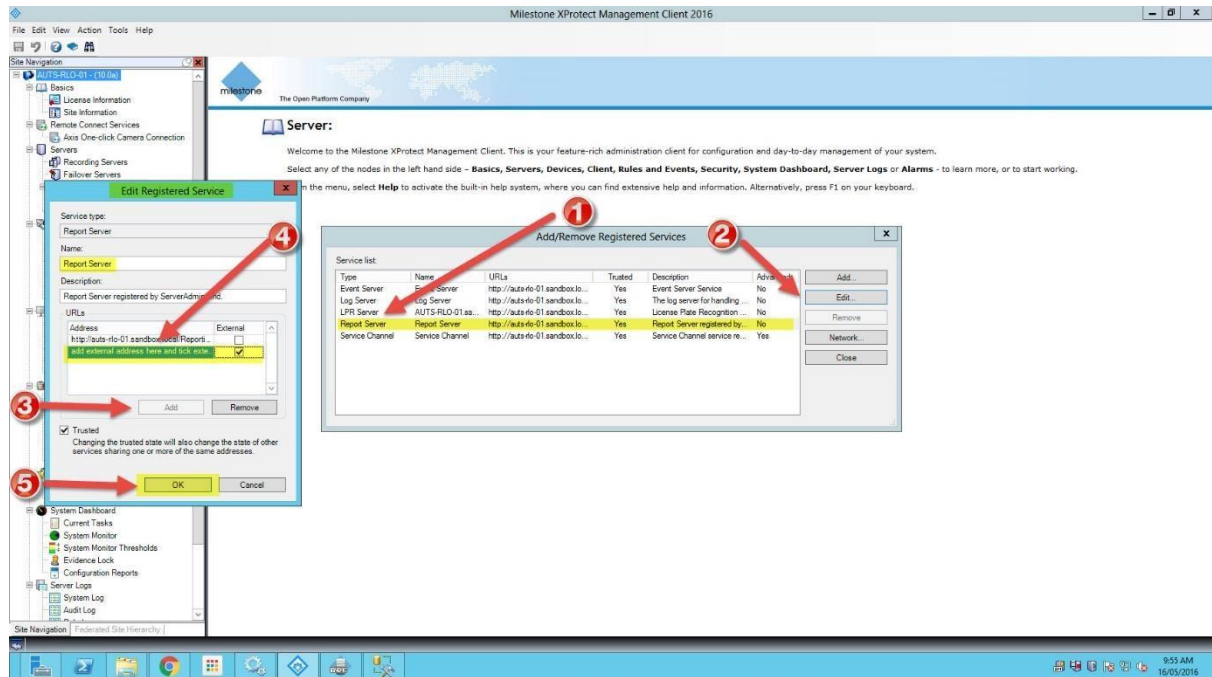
Milestone XProtect Management Client 2016

File Edit View Action Tools Help

Site Navigation

AUTS-RLO-01 - (10.0a)
Basics
License Information
Site Information
Remote Connect Services
Axis One-click Camera Connection
Servers
Recording Servers
Failover Servers

milestone
The Open Platform Company

Server:

Welcome to the Milestone XProtect Management Client. This is your feature-rich administration client for configuration and day-to-day management of your system.

Select any of the nodes in the left hand side - **Basics, Servers, Devices, Client, Rules and Events, Security, System Dashboard, Server Logs** or **Alarms** - to learn more, or to start working.

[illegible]n the menu, select **Help** to activate the built-in help system, where you can find extensive help and information. Alternatively, press F1 on your keyboard.

Edit Registered Service

Service type:
Report Server
Name:
Report Server
Description:
Report Server registered by ServerAdmin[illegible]nd.
URLs

| Address | External |
|---|---|
| http://auts-rlo-01.sandbox.local/Reporti... | |
| add external address here and tick exte... | ✓ |

Add Remove

Trusted
Changing the trusted state will also change the state of other services sharing one or more of the same addresses.

OK Cancel

1 2 3 4 5

Add/Remove Registered Services

Service list:

| Type | Name | URLs | Trusted | Description | Adva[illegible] |
|---|---|---|---|---|---|
| Event Server | E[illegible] Server | http://auts-rlo-01.sandbox.lo... | Yes | Event Server Service | No |
| Log Server | Log Server | http://auts-rlo-01.sandbox.lo... | Yes | The log server for handling ... | No |
| LPR Server | AUTS-RLO-01.sa... | http://auts-rlo-01.sandbox.lo... | Yes | License Plate Recognition ... | No |
| Report Server | Report Server | http://auts-rlo-01.sandbox.lo... | Yes | Report Server registered by... | No |
| Service Channel | Service Channel | http://auts-rlo-01.sandbox.lo... | Yes | Service Channel service re... | Yes |

Add...
Edit...
Remove
Network...
Close

System Dashboard
Current Tasks
System Monitor
System Monitor Thresholds
Evidence Lock
Configuration Reports
Server Logs
System Log
Audit Log

Site Navigation Federated Site Hierarchy

9:55 AM
16/05/2016